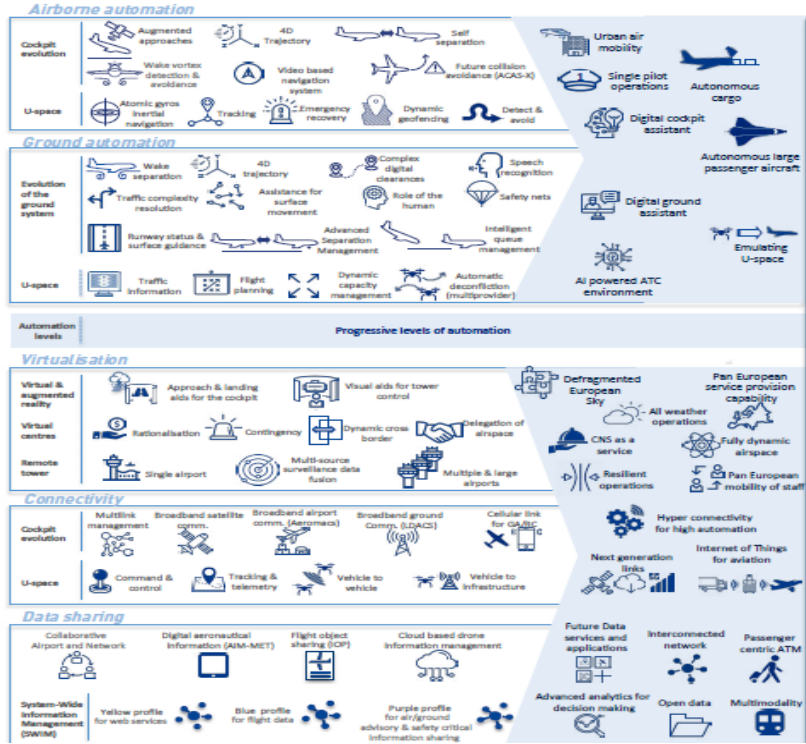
Airborne automation

Cockpit evolution
Augmented approaches
4D Trajectory
Self separation
Wake vortex detection & avoidance
Video based navigation system
Future collision avoidance (ACAS-X)

U-space
Atomic gyros inertial navigation
Tracking
Emergency recovery
Dynamic geofencing
Detect & avoid

Urban air mobility
Single pilot operations
Autonomous cargo
Digital cockpit assistant
Autonomous large passenger aircraft

Ground automation

Evolution of the ground system
Wake separation
4D trajectory
Complex digital clearances
Speech recognition
Traffic complexity resolution
Assistance for surface movement
Role of the human
Safety nets
Runway status & surface guidence
Advanced Separation Management
Intelligent queue management

U-space
Traffic information
Flight planning
Dynamic capacity management
Automatic deconfliction (multiprovider)

Digital ground assistant
Emulating U-space
AI powered ATC environment

Automation levels
Progressive levels of automation

Virtualisation

Virtual & augmented reality
Approach & landing aids for the cockpit
Visual aids for tower control

Virtual centres
Rationalisation
Contingency
Dynamic cross border
Delegation of airspace

Remote tower
Single airport
Multi-source surveillance data fusion
Multiple & large airports

Defragmented European Sky
Pan European service provision capability
All weather operations
CNS as a service
Fully dynamic airspace
Resilient operations
Pan European mobility of staff

Connectivity

Cockpit evolution
Multilink management
Broadband satellite comm.
Broadband airport comm. (Aeromacs)
Broadband ground Comm. (LDACS)
Cellular link for GA/RC

U-space
Command & control
Tracking & telemetry
Vehicle to vehicle
Vehicle to infrastructure

Hyper connectivity for high automation
Next generation links
Internet of Things for aviation

Data sharing

Collaborative Airport and Network
Digital aeronautical information (AIM-MET)
Flight object sharing (IOP)
Cloud based drone information management

System-Wide Information Management (SWIM)
Yellow profile for web services
Blue profile for flight data
Purple profile for air/ground advisory & safety critical information sharing

Future Data services and applications
Interconnected network
Passenger centric ATM
Advanced analytics for decision making
Open data
Multimodality